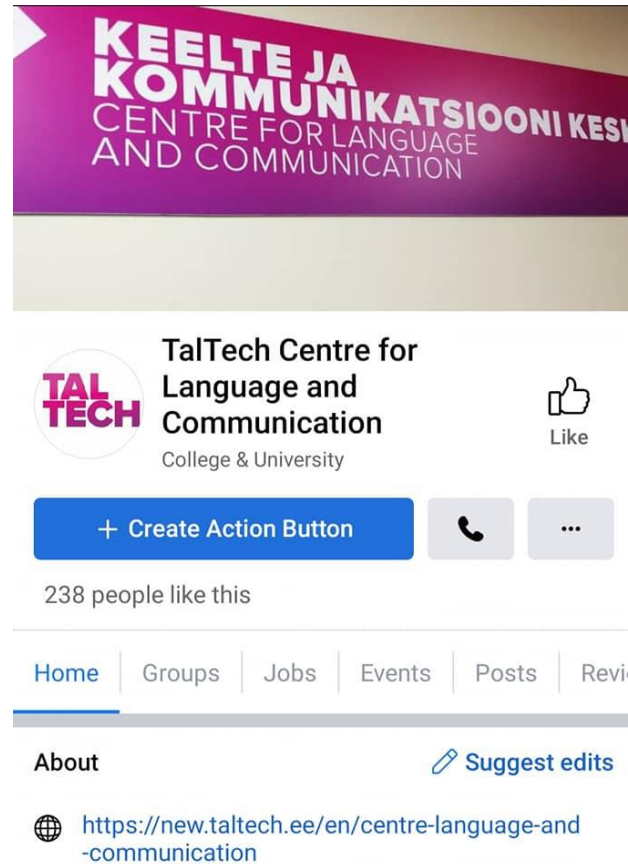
KEELTE JA KOMMUNIKATSIOONI KES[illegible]
CENTRE FOR LANGUAGE AND COMMUNICATION

TAL TECH

TalTech Centre for Language and Communication
College & University

Like

+ Create Action Button

...

238 people like this

Home | Groups | Jobs | Events | Posts | Revi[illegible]

About

Suggest edits

https://new.taltech.ee/en/centre-language-and-communication